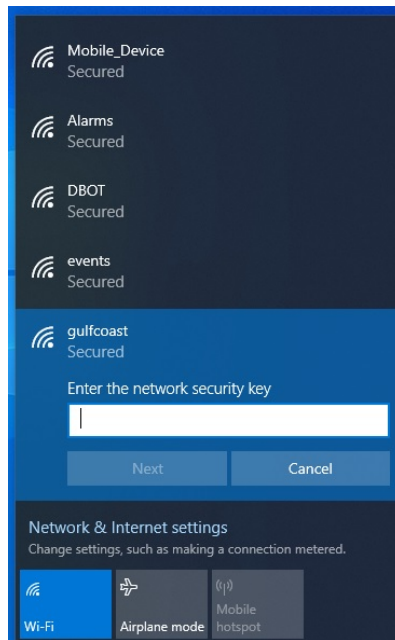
Mobile_Device
Secured

Alarms
Secured

DBOT
Secured

events
Secured

gulfcoast
Secured

Enter the network security key

Next
Cancel

Network & Internet settings
Change settings, such as making a connection metered.

Wi-Fi
Airplane mode
Mobile hotspot